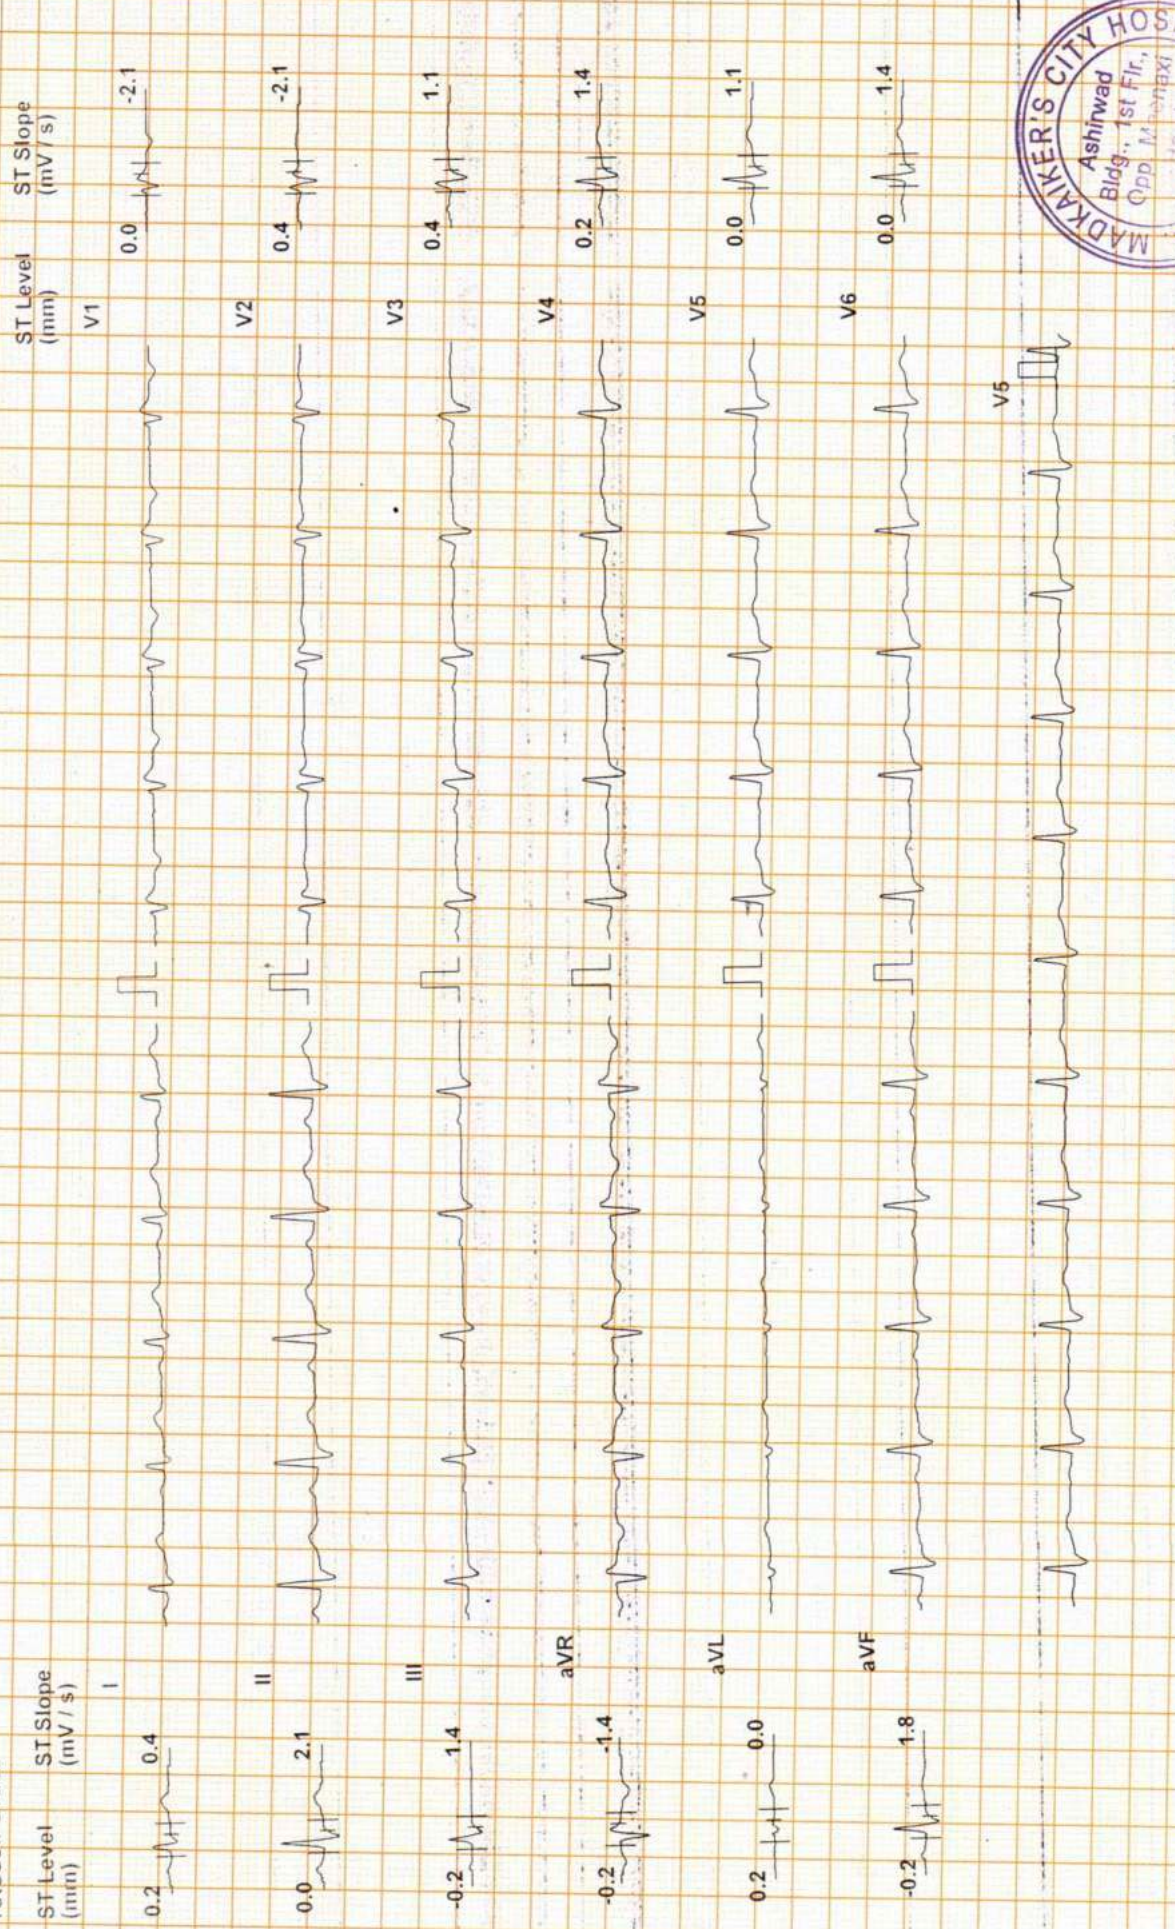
ST Level (mm)
ST Slope (mV / s)

0.2 0.4 I
0.0 2.1 II
-0.2 1.4 III
-0.2 -1.4 aVR
0.2 0.0 aVL
-0.2 1.8 aVF

ST Level (mm)
ST Slope (mV / s)

V1 0.0 -2.1
V2 0.4 -2.1
V3 0.4 1.1
V4 0.2 1.4
V5 0.0 1.1
V6 0.0 1.4

V5

MADKAIKER'S CITY HOS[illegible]
Ashirwad
Bldg., 1st Flr.,
Opp. M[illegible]